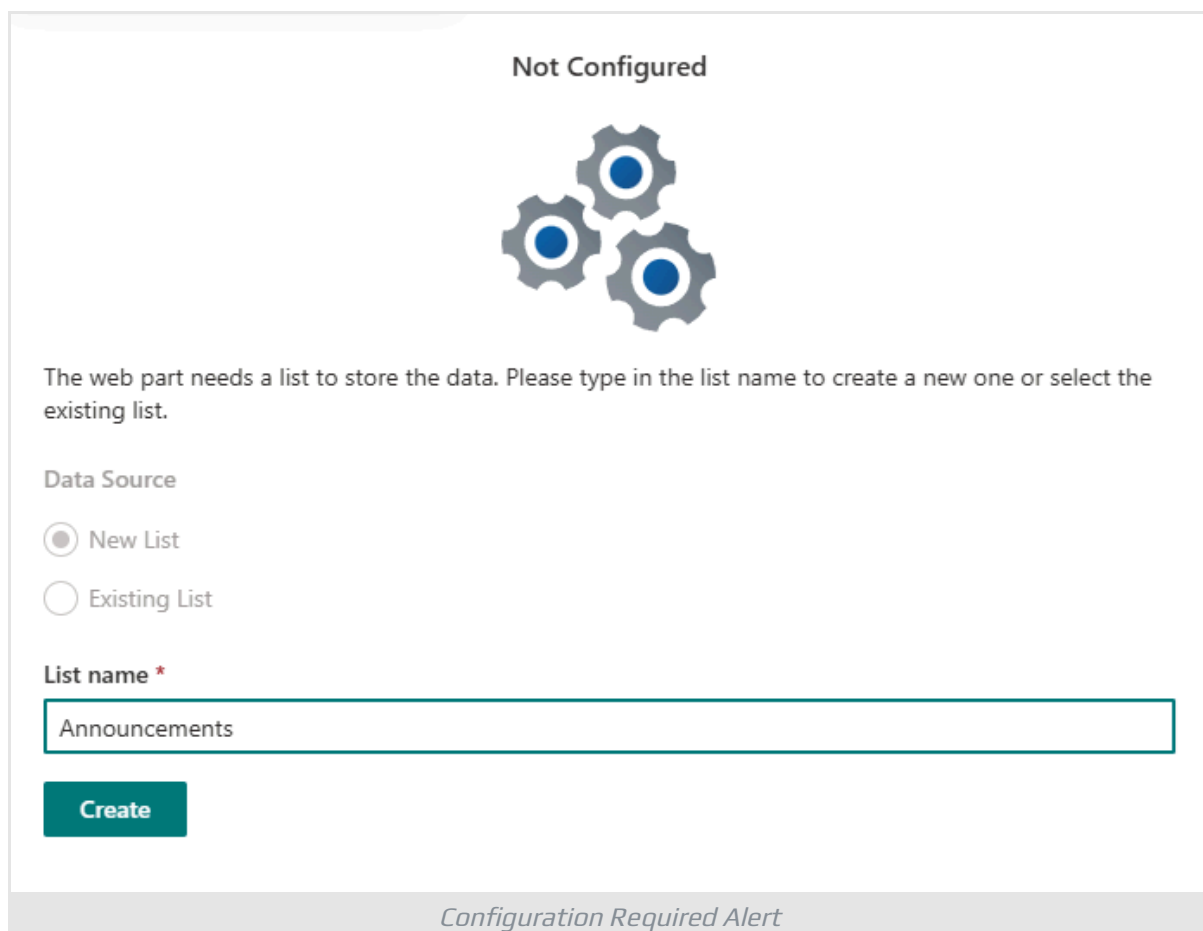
Not Configured

The web part needs a list to store the data. Please type in the list name to create a new one or select the existing list.

Data Source

New List

Existing List

List name *

Announcements

Create

Configuration Required Alert